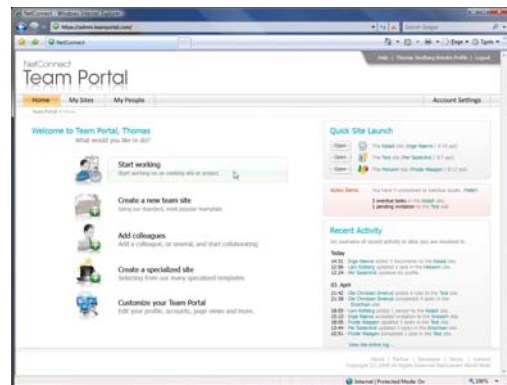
NetConnect - Windows Internet Explorer

NetConnect

Help | Thomas Sandberg Bonde's Profile | Logout

NetConnect
Team Portal

Home
My Sites
My People
Account Settings

Welcome to Team Portal, Thomas
What would you like to do?

Start working
Start working on an existing site or project

Create a new team site
Using our standard, most popular template

Add colleagues
Add a colleague, or several, and start collaborating

Create a specialized site
Selecting from our many specialized templates

Customize your Team Portal
Edit your profile, accounts, page views and more.

Quick Site Launch

Open
Open
Open

Action Items

Recent Activity

Today

01. April

View the entire log

Internet | Protected Mode: On
100%